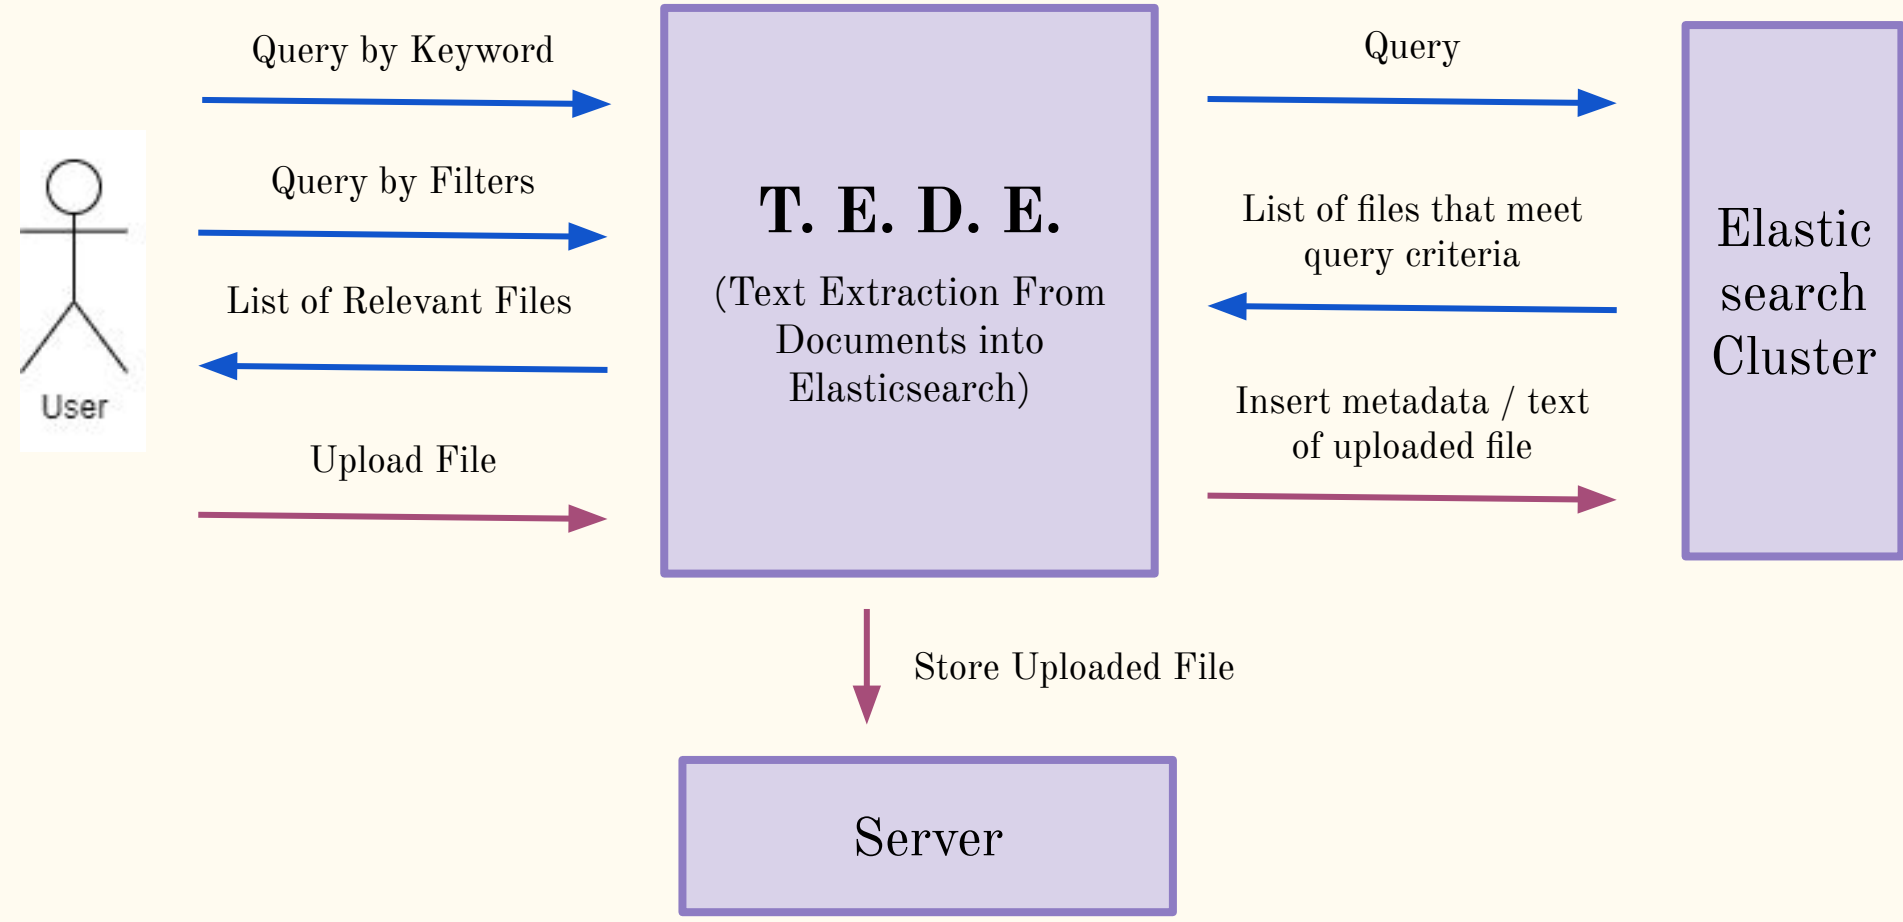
Query by Keyword

Query by Filters

List of Relevant Files

Upload File

User

T. E. D. E.

(Text Extraction From Documents into Elasticsearch)

Query

List of files that meet query criteria

Insert metadata / text of uploaded file

Elastic search Cluster

Store Uploaded File

Server